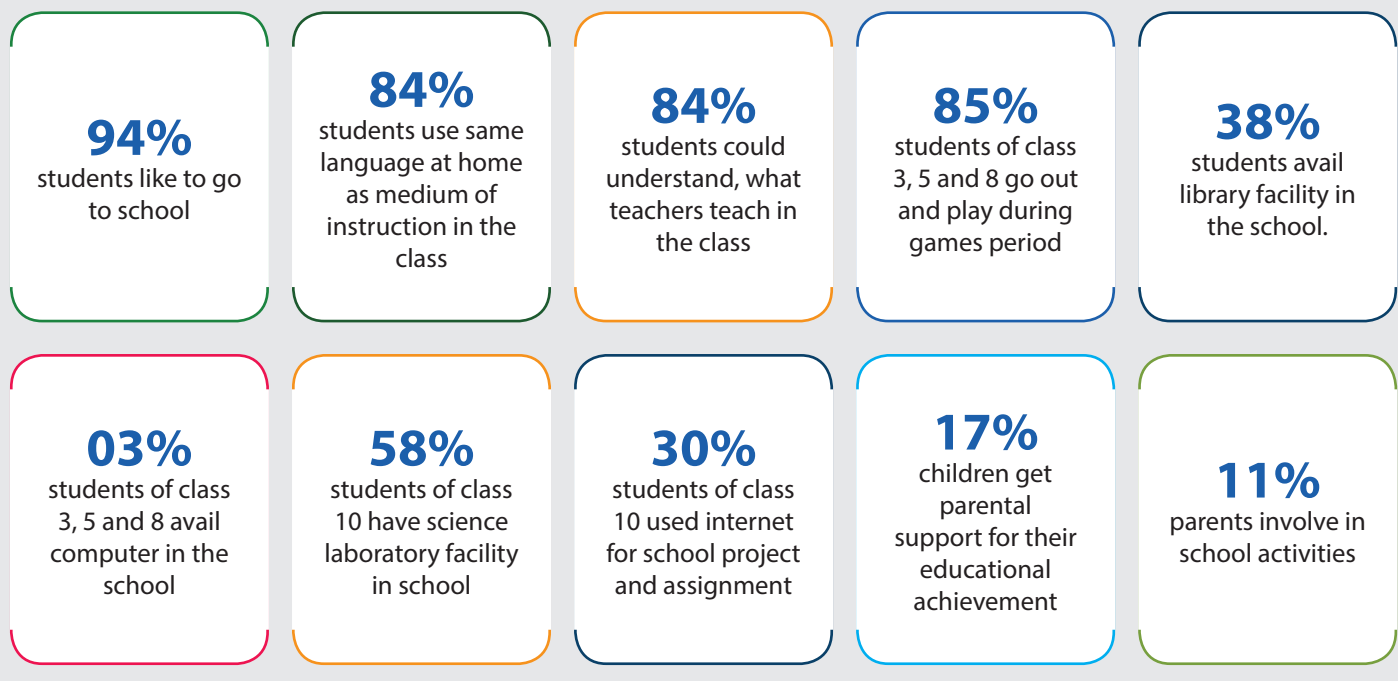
94%
students like to go to school

84%
students use same language at home as medium of instruction in the class

84%
students could understand, what teachers teach in the class

85%
students of class 3, 5 and 8 go out and play during games period

38%
students avail library facility in the school.

03%
students of class 3, 5 and 8 avail computer in the school

58%
students of class 10 have science laboratory facility in school

30%
students of class 10 used internet for school project and assignment

17%
children get parental support for their educational achievement

11%
parents involve in school activities